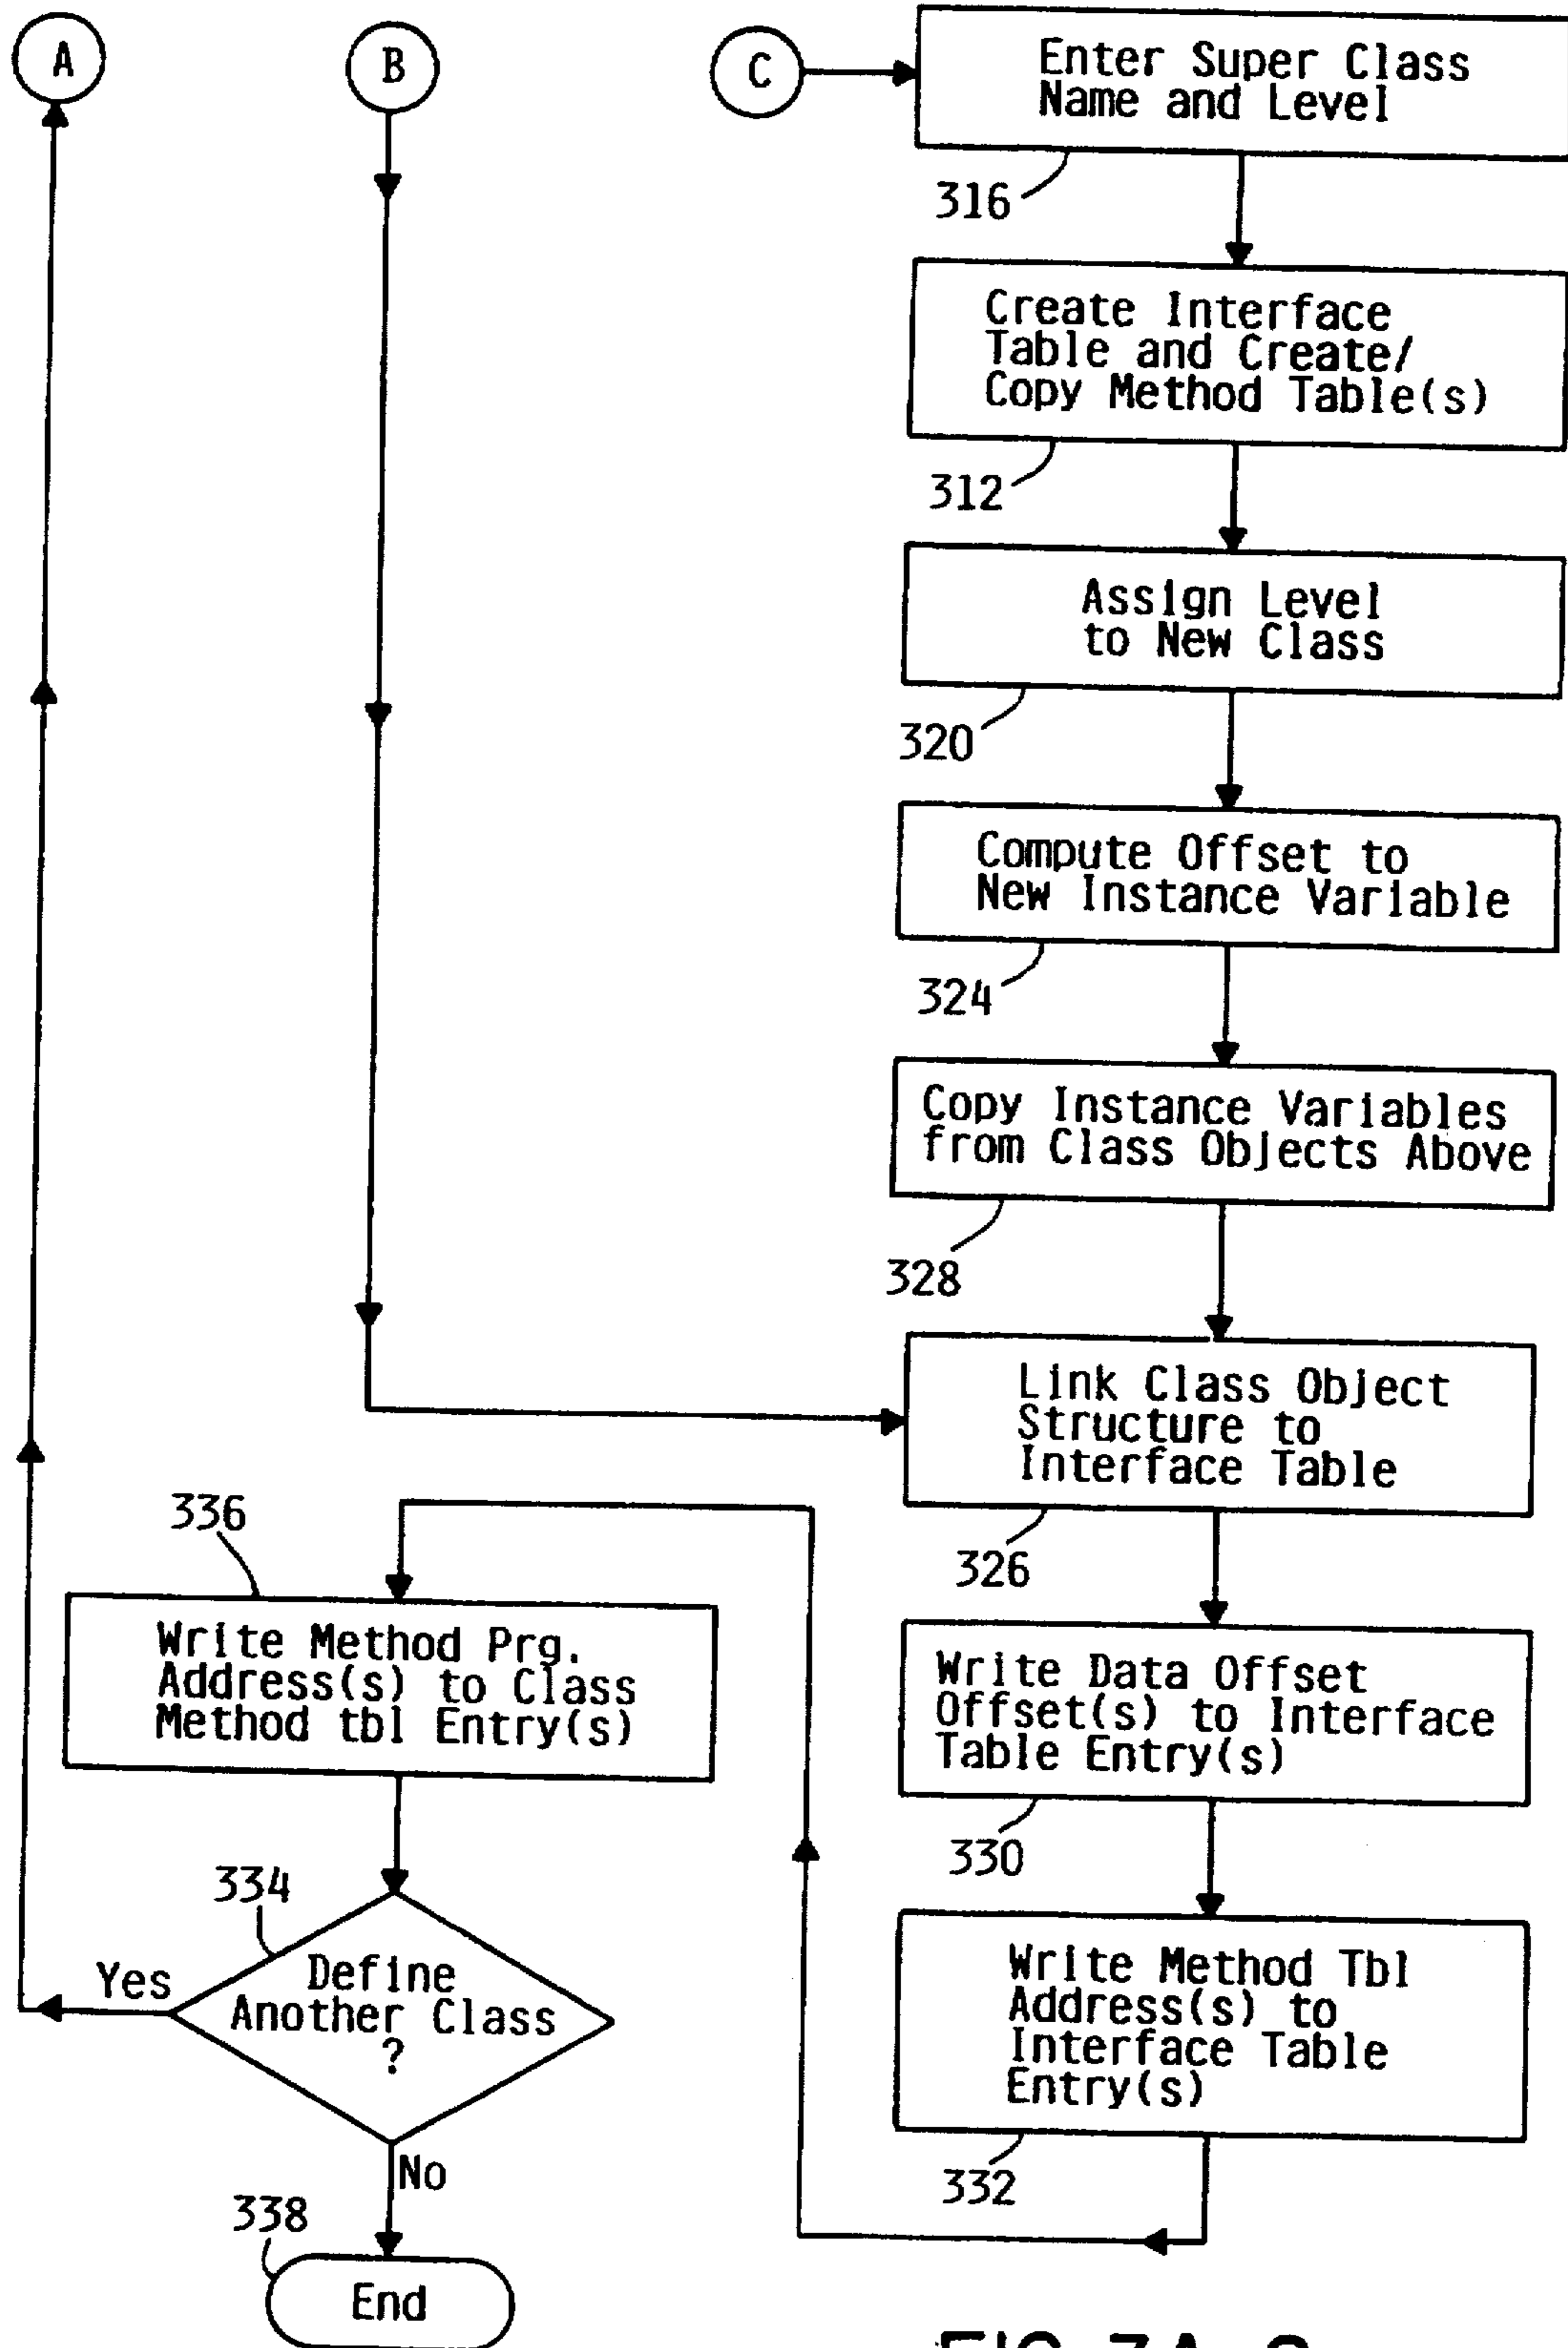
A

B

C

Enter Super Class Name and Level

316

Create Interface Table and Create/ Copy Method Table(s)

312

Assign Level to New Class

320

Compute Offset to New Instance Variable

324

Copy Instance Variables from Class Objects Above

328

Link Class Object Structure to Interface Table

326

336

Write Method Prg. Address(s) to Class Method tbl Entry(s)

Write Data Offset Offset(s) to Interface Table Entry(s)

330

334

Yes

Define Another Class ?

No

Write Method Tbl Address(s) to Interface Table Entry(s)

332

338

End

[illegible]